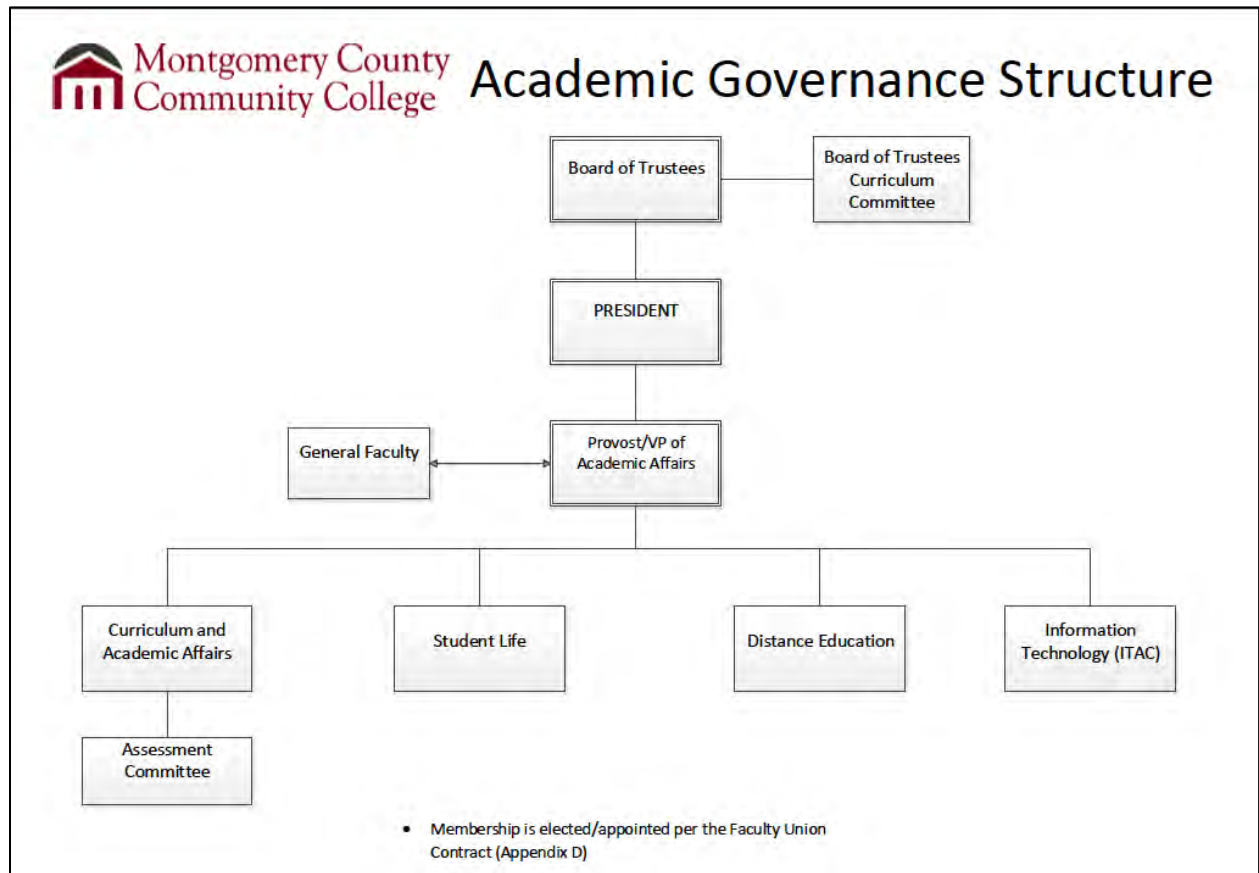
Montgomery County Community College

Academic Governance Structure

Board of Trustees

Board of Trustees Curriculum Committee

PRESIDENT

General Faculty

Provost/VP of Academic Affairs

Curriculum and Academic Affairs

Student Life

Distance Education

Information Technology (ITAC)

Assessment Committee

• Membership is elected/appointed per the Faculty Union Contract (Appendix D)